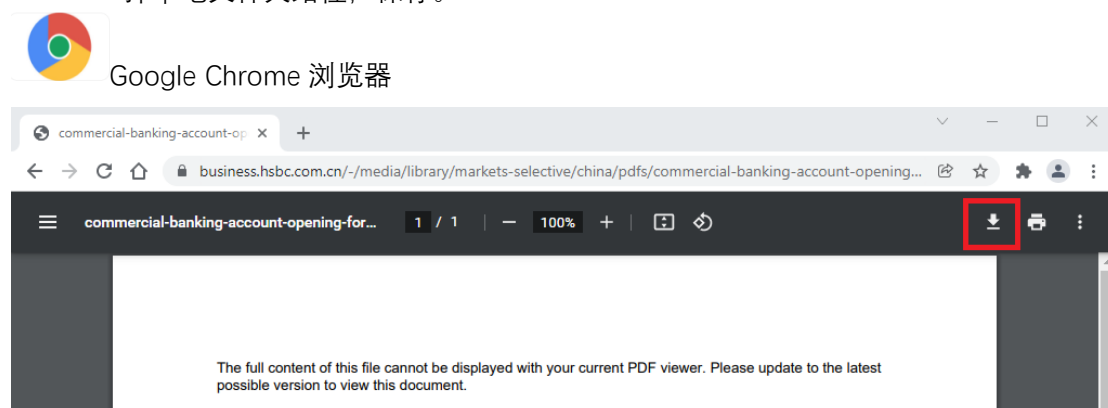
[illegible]

Google Chrome 浏览器

commercial-banking-account-op ×
+

business.hsbc.com.cn/-/media/library/markets-selective/china/pdfs/commercial-banking-account-opening...

commercial-banking-account-opening-for...
1 / 1
100%

The full content of this file cannot be displayed with your current PDF viewer. Please update to the latest possible version to view this document.